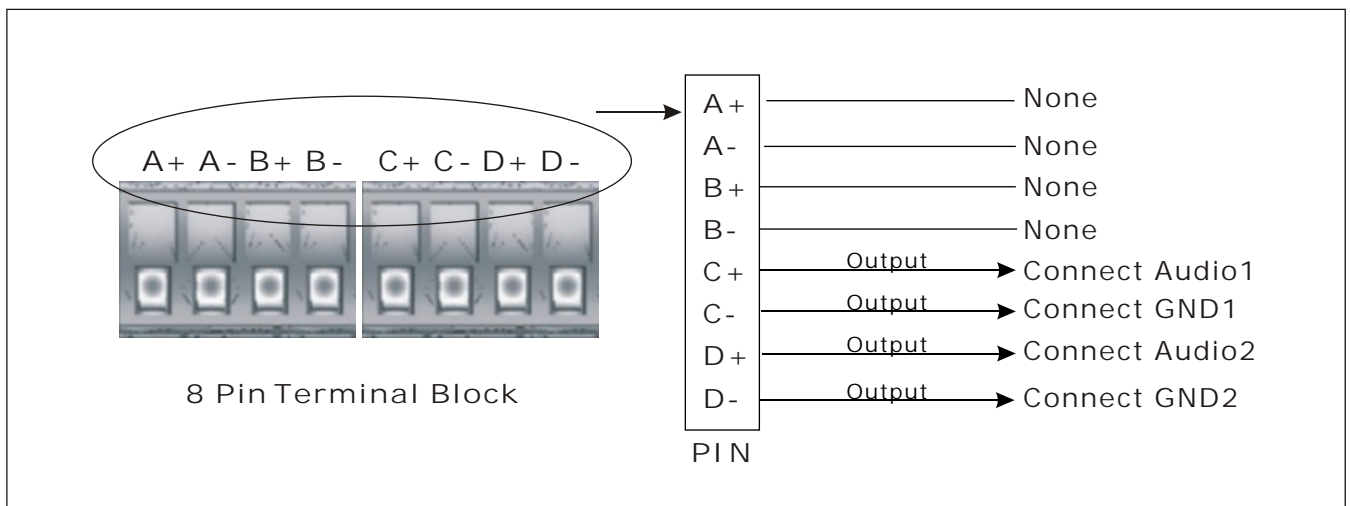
A+ A- B+ B- C+ C- D+ D-

8 Pin Terminal Block

| PIN | | |
|---|---|---|
| A+ | | None |
| A- | | None |
| B+ | | None |
| B- | | None |
| C+ | Output | Connect Audio1 |
| C- | Output | Connect GND1 |
| D+ | Output | Connect Audio2 |
| D- | Output | Connect GND2 |